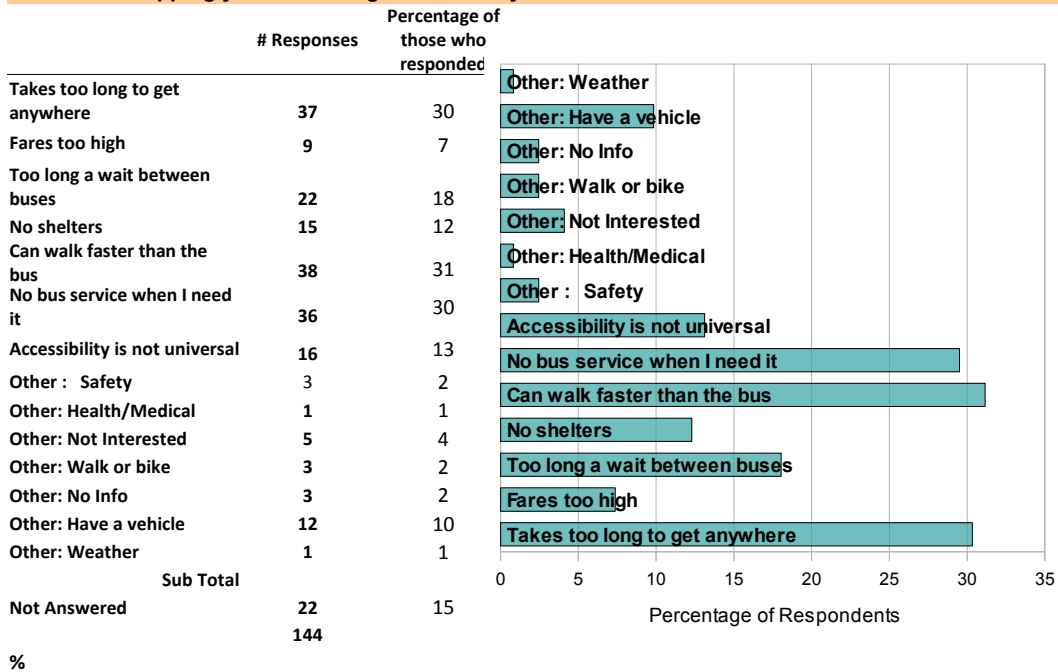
|  | # Responses | Percentage of those who responded |
|---|---|---|
| Takes too long to get anywhere | 37 | 30 |
| Fares too high | 9 | 7 |
| Too long a wait between buses | 22 | 18 |
| No shelters | 15 | 12 |
| Can walk faster than the bus | 38 | 31 |
| No bus service when I need it | 36 | 30 |
| Accessibility is not universal | 16 | 13 |
| Other : Safety | 3 | 2 |
| Other: Health/Medical | 1 | 1 |
| Other: Not Interested | 5 | 4 |
| Other: Walk or bike | 3 | 2 |
| Other: No Info | 3 | 2 |
| Other: Have a vehicle | 12 | 10 |
| Other: Weather | 1 | 1 |
| Sub Total |  |  |
| Not Answered | 22 | 15 |
|  | 144 |  |

%

Other: Weather
Other: Have a vehicle
Other: No Info
Other: Walk or bike
Other: Not Interested
Other: Health/Medical
Other : Safety
Accessibility is not universal
No bus service when I need it
Can walk faster than the bus
No shelters
Too long a wait between buses
Fares too high
Takes too long to get anywhere

0 5 10 15 20 25 30 35

Percentage of Respondents